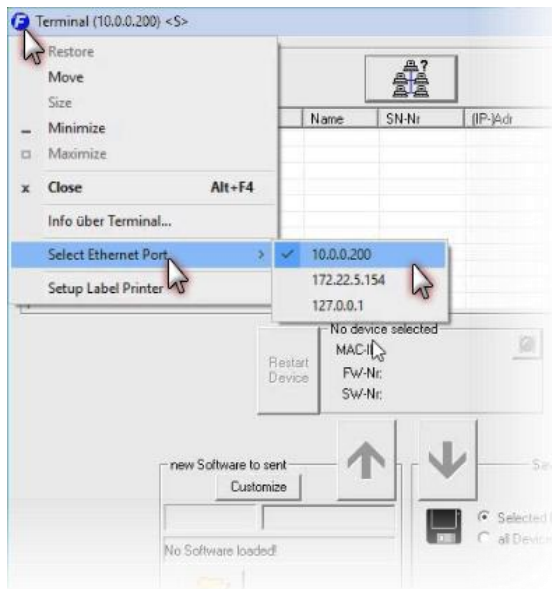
Terminal (10.0.0.200) <S>

Restore
Move
Size
Minimize
Maximize
Close Alt+F4
Info über Terminal...
Select Ethernet Port
Setup Label Printer

10.0.0.200
172.22.5.154
127.0.0.1

| Name | SN-Nr | (IP-)Adr |
|---|---|---|

No device selected
Restart Device
MAC-I
FW-Nr:
SW-Nr:

new Software to sent
Customize
No Software loaded!

Selected
all Devic